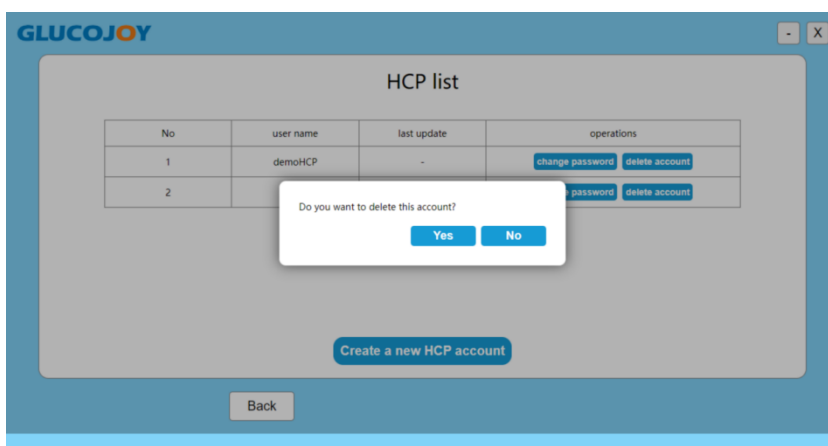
GLUCOJOY

- X

HCP list

| No | user name | last update | operations |
|---|---|---|---|
| 1 | demoHCP | - | change password delete account |
| 2 | | | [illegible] password delete account |

Do you want to delete this account?

Yes No

Create a new HCP account

Back